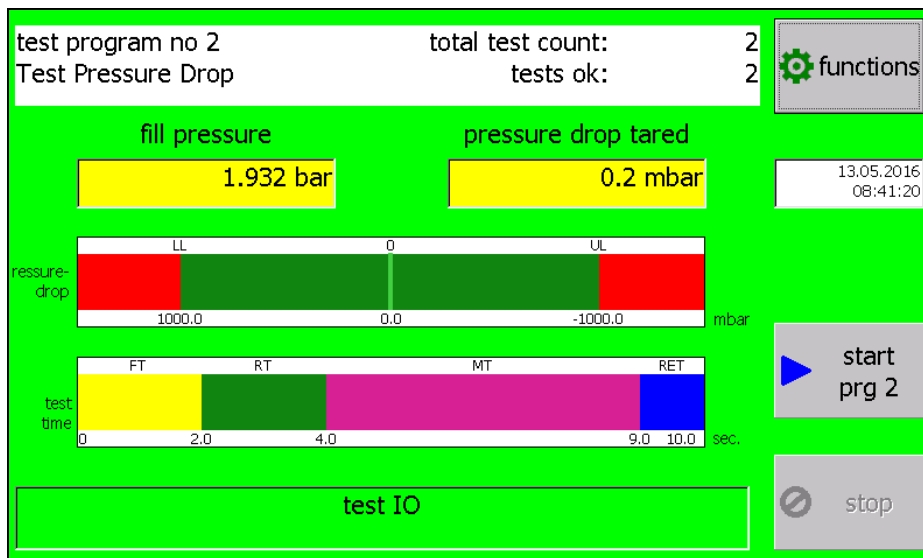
test program no 2
Test Pressure Drop

total test count: 2
tests ok: 2

functions

fill pressure
1.932 bar

pressure drop tared
0.2 mbar

13.05.2016
08:41:20

LL 0 UL
ressure-drop
1000.0 0.0 -1000.0 mbar

FT RT MT RET
test time
0 2.0 4.0 9.0 10.0 sec.

start prg 2

test IO

stop